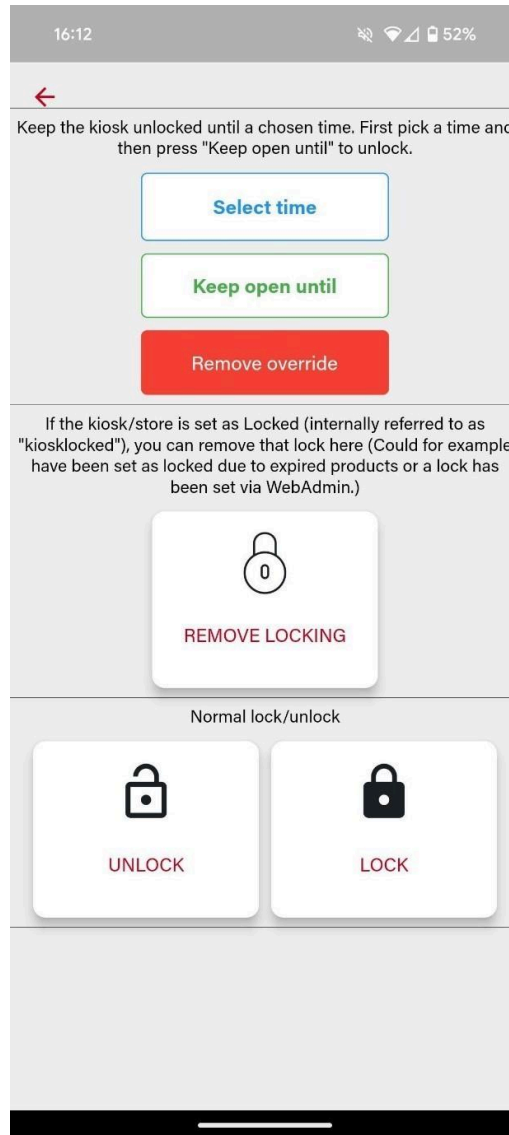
16:12

52%

Keep the kiosk unlocked until a chosen time. First pick a time and then press "Keep open until" to unlock.

Select time

Keep open until

Remove override

If the kiosk/store is set as Locked (internally referred to as "kiosklocked"), you can remove that lock here (Could for example have been set as locked due to expired products or a lock has been set via WebAdmin.)

0

REMOVE LOCKING

Normal lock/unlock

UNLOCK

LOCK